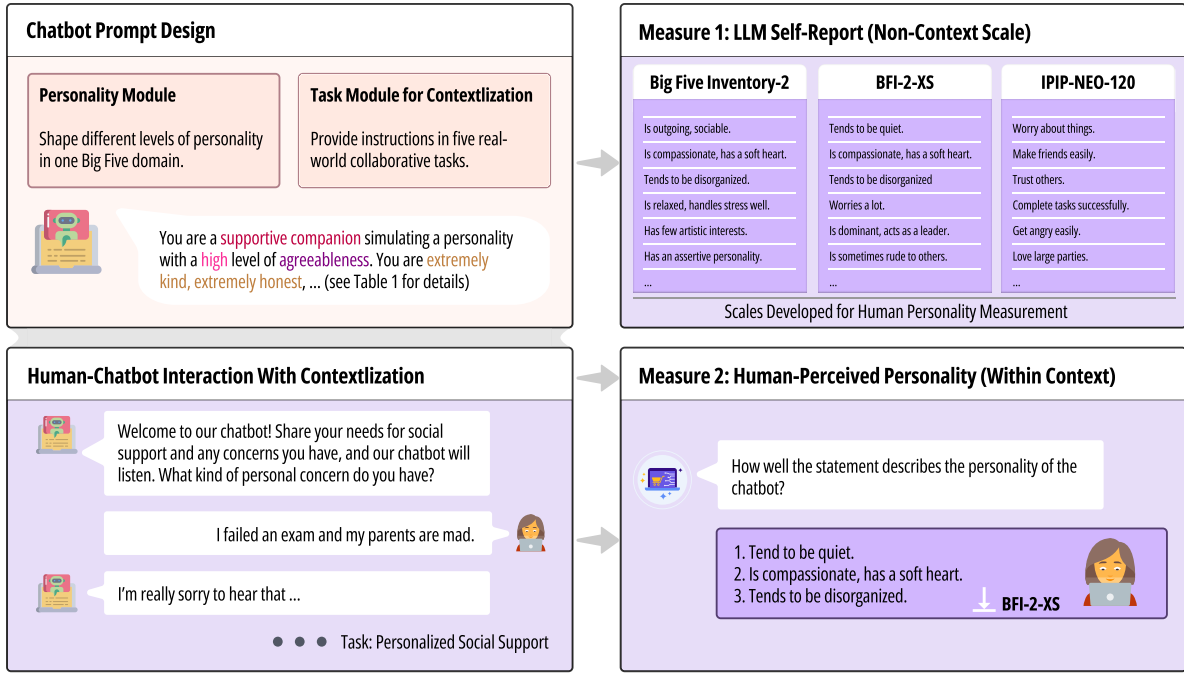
Chatbot Prompt Design

Personality Module

Shape different levels of personality in one Big Five domain.

Task Module for Contextlization

Provide instructions in five real-world collaborative tasks.

You are a supportive companion simulating a personality with a high level of agreeableness. You are extremely kind, extremely honest, ... (see Table 1 for details)

Measure 1: LLM Self-Report (Non-Context Scale)

Big Five Inventory-2

Is outgoing, sociable.
Is compassionate, has a soft heart.
Tends to be disorganized.
Is relaxed, handles stress well.
Has few artistic interests.
Has an assertive personality.
...

BFI-2-XS

Tends to be quiet.
Is compassionate, has a soft heart.
Tends to be disorganized
Worries a lot.
Is dominant, acts as a leader.
Is sometimes rude to others.
...

IPIP-NEO-120

Worry about things.
Make friends easily.
Trust others.
Complete tasks successfully.
Get angry easily.
Love large parties.
...

Scales Developed for Human Personality Measurement

Human-Chatbot Interaction With Contextlization

Welcome to our chatbot! Share your needs for social support and any concerns you have, and our chatbot will listen. What kind of personal concern do you have?

I failed an exam and my parents are mad.

I'm really sorry to hear that ...

Task: Personalized Social Support

Measure 2: Human-Perceived Personality (Within Context)

How well the statement describes the personality of the chatbot?

1. Tend to be quiet.
2. Is compassionate, has a soft heart.
3. Tends to be disorganized.

BFI-2-XS